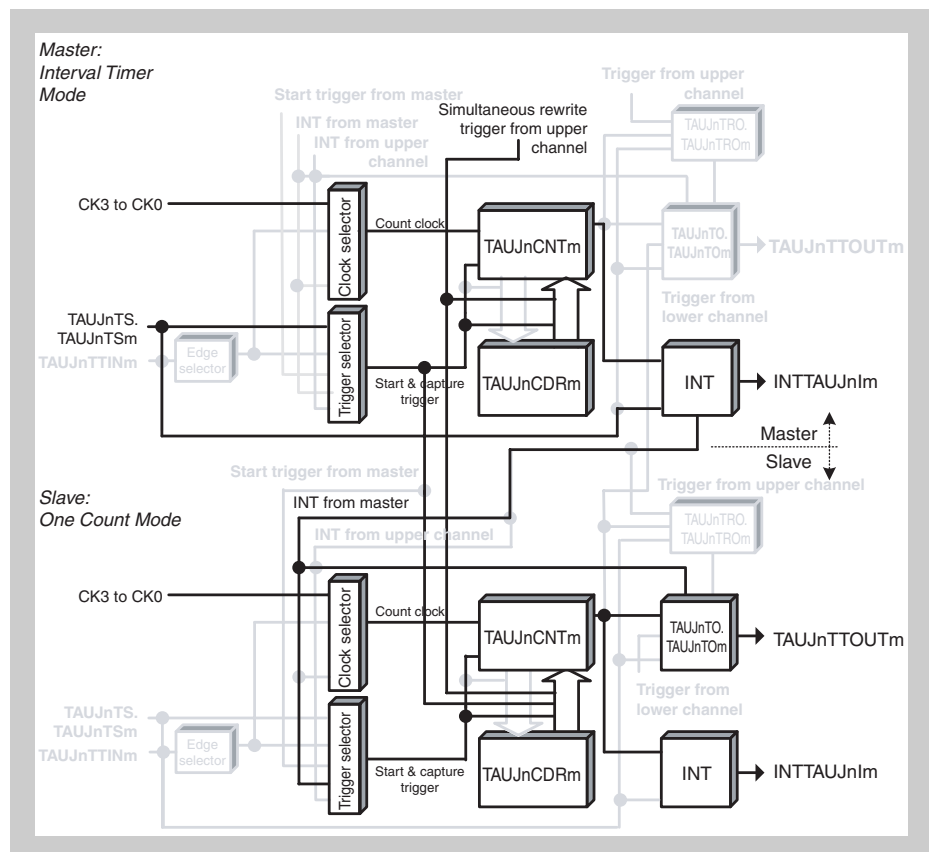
Master:
Interval Timer
Mode

Start trigger from master

INT from master

INT from upper channel

Simultaneous rewrite trigger from upper channel

Trigger from upper channel

TAUJnTRO. TAUJnTROm

CK3 to CK0

Clock selector

Count clock

TAUJnCNTm

TAUJnTO. TAUJnTOm

TAUJnTTOUTm

Trigger from lower channel

TAUJnTS. TAUJnTSm

TAUJnTTINm

Edge selector

Trigger selector

TAUJnCDRm

Start & capture trigger

INT

INTTAUJnIm

Master

Slave

Start trigger from master

Slave:
One Count Mode

INT from master

Trigger from upper channel

INT from upper channel

TAUJnTRO. TAUJnTROm

CK3 to CK0

Clock selector

Count clock

TAUJnCNTm

TAUJnTO. TAUJnTOm

TAUJnTTOUTm

Trigger from lower channel

TAUJnTS. TAUJnTSm

TAUJnTTINm

Edge selector

Trigger selector

TAUJnCDRm

Start & capture trigger

INT

INTTAUJnIm